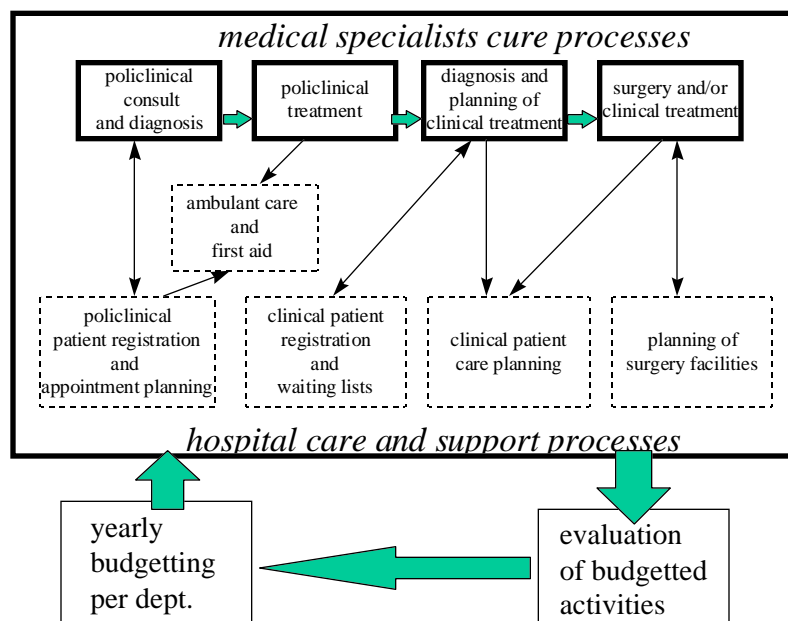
medical specialists cure processes

policlinical consult and diagnosis

policlinical treatment

diagnosis and planning of clinical treatment

surgery and/or clinical treatment

ambulant care and first aid

policlinical patient registration and appointment planning

clinical patient registration and waiting lists

clinical patient care planning

planning of surgery facilities

hospital care and support processes

yearly budgetting per dept.

evaluation of budgetted activities